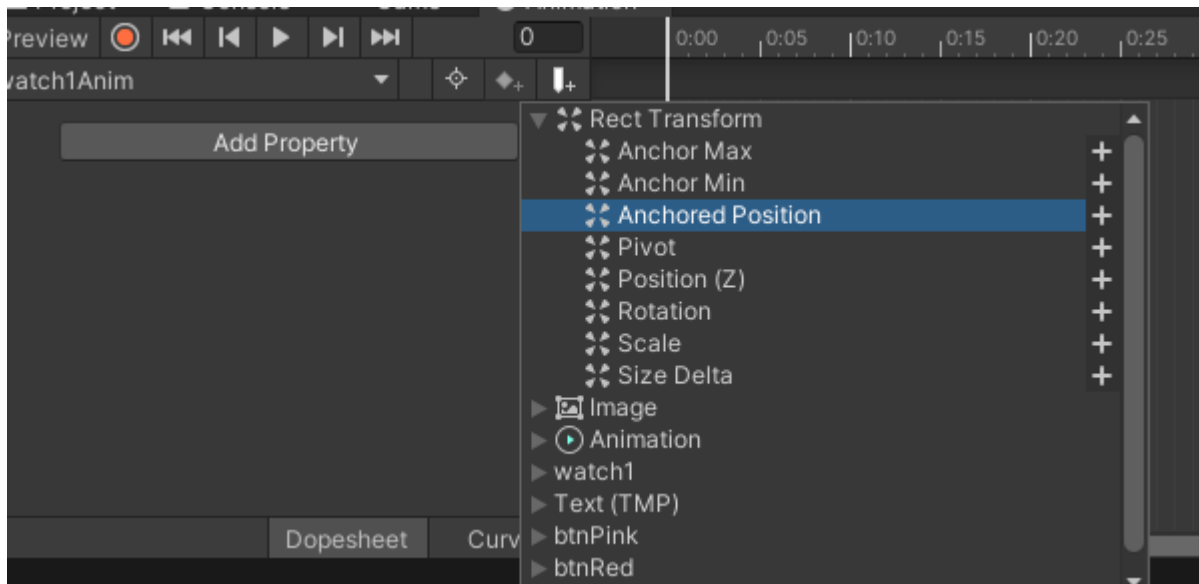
Preview

0

0:00 0:05 0:10 0:15 0:20 0:25

watch1Anim

Add Property

Rect Transform
Anchor Max +
Anchor Min +
Anchored Position +
Pivot +
Position (Z) +
Rotation +
Scale +
Size Delta +
Image
Animation
watch1
Text (TMP)
btnPink
btnRed

Dopesheet

Curv